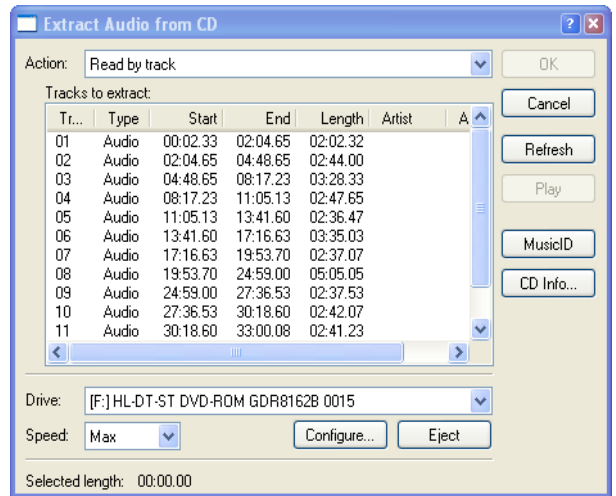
Extract Audio from CD

Action: Read by track

OK

Tracks to extract:

Cancel

| Tr... | Type | Start | End | Length | Artist | A |
|---|---|---|---|---|---|---|
| 01 | Audio | 00:02.33 | 02:04.65 | 02:02.32 | | |
| 02 | Audio | 02:04.65 | 04:48.65 | 02:44.00 | | |
| 03 | Audio | 04:48.65 | 08:17.23 | 03:28.33 | | |
| 04 | Audio | 08:17.23 | 11:05.13 | 02:47.65 | | |
| 05 | Audio | 11:05.13 | 13:41.60 | 02:36.47 | | |
| 06 | Audio | 13:41.60 | 17:16.63 | 03:35.03 | | |
| 07 | Audio | 17:16.63 | 19:53.70 | 02:37.07 | | |
| 08 | Audio | 19:53.70 | 24:59.00 | 05:05.05 | | |
| 09 | Audio | 24:59.00 | 27:36.53 | 02:37.53 | | |
| 10 | Audio | 27:36.53 | 30:18.60 | 02:42.07 | | |
| 11 | Audio | 30:18.60 | 33:00.08 | 02:41.23 | | |

Refresh

Play

MusicID

CD Info...

Drive: [F:] HL-DT-ST DVD-ROM GDR8162B 0015

Speed: Max

Configure...

Eject

Selected length: 00:00.00